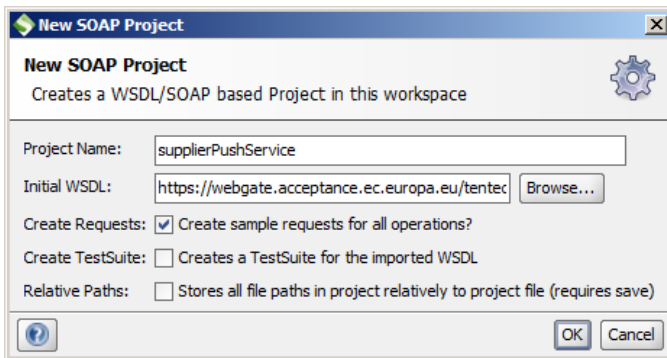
New SOAP Project

New SOAP Project
Creates a WSDL/SOAP based Project in this workspace

Project Name: supplierPushService

Initial WSDL: https://webgate.acceptance.ec.europa.eu/tentec Browse...

Create Requests: Create sample requests for all operations?

Create TestSuite: Creates a TestSuite for the imported WSDL

Relative Paths: Stores all file paths in project relatively to project file (requires save)

OK Cancel